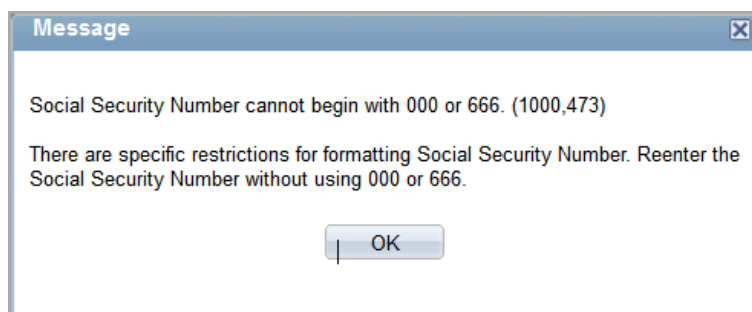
Message

Social Security Number cannot begin with 000 or 666. (1000,473)

There are specific restrictions for formatting Social Security Number. Reenter the Social Security Number without using 000 or 666.

OK